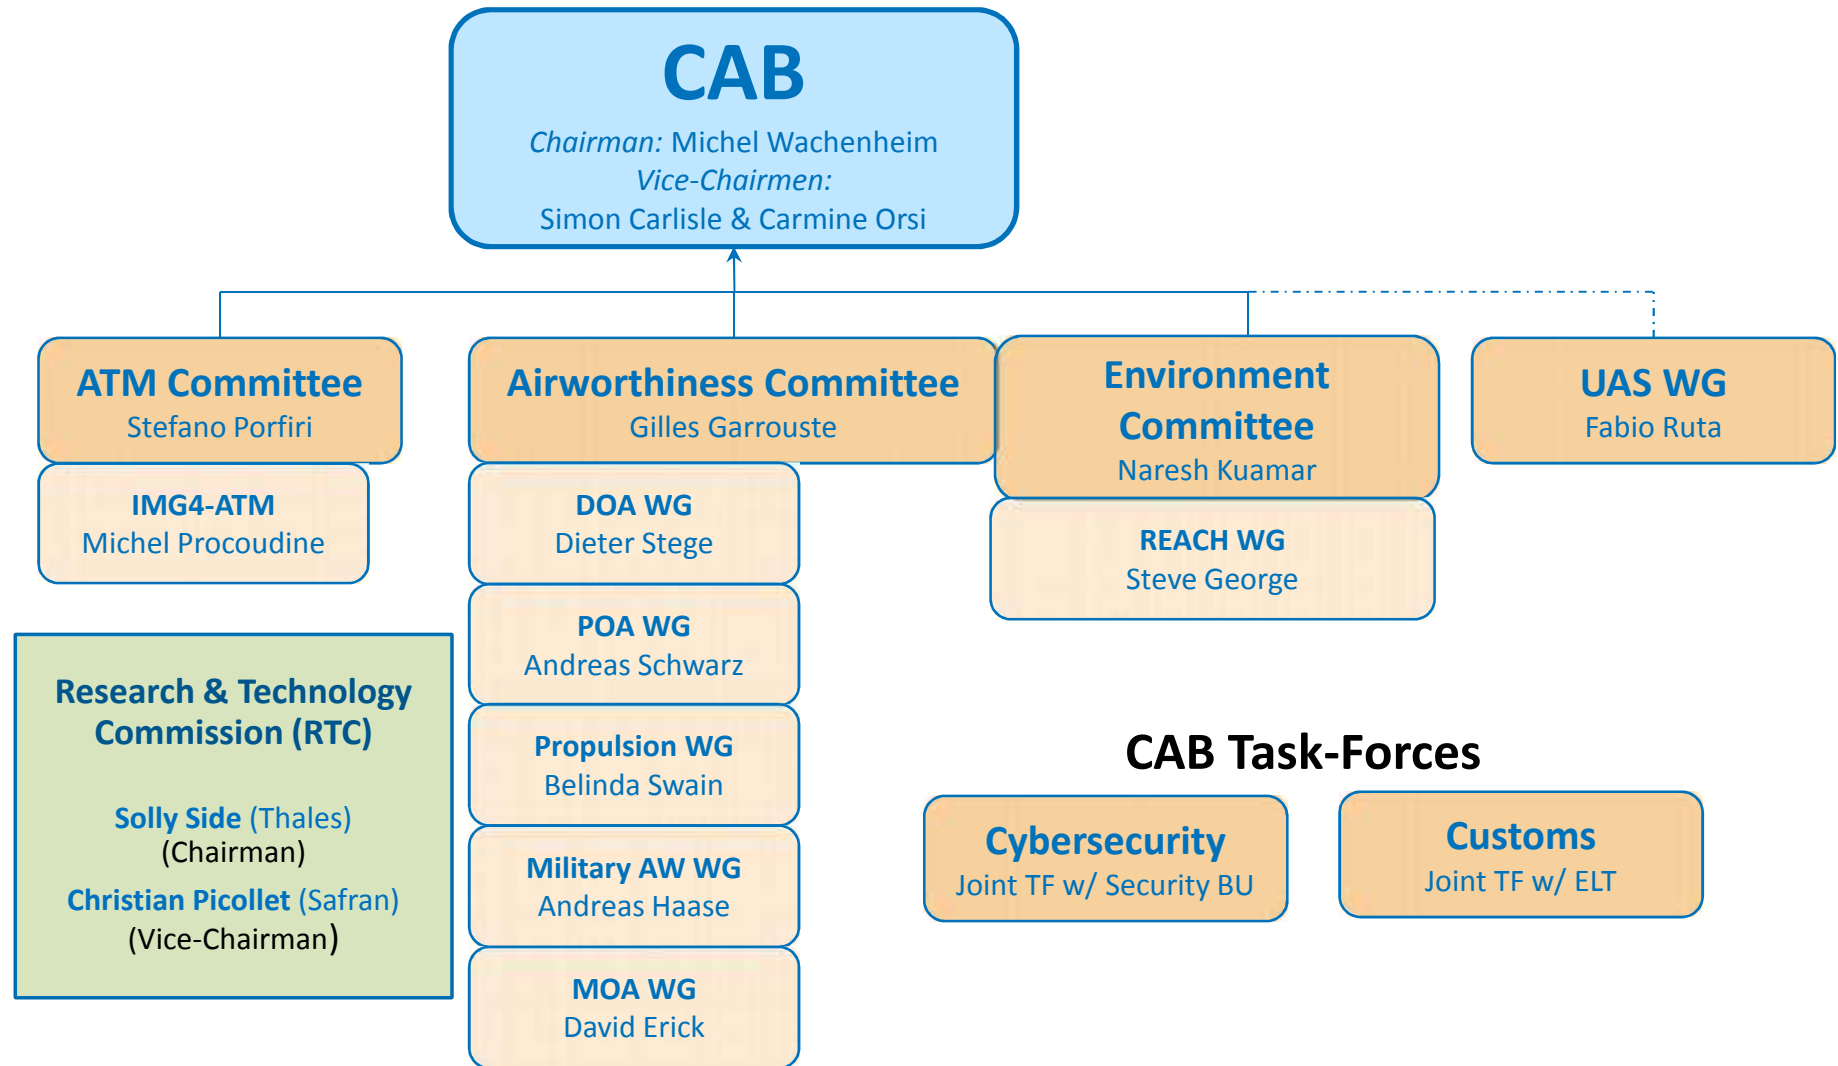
CAB
Chairman: Michel Wachenheim
Vice-Chairmen:
Simon Carlisle & Carmine Orsi

ATM Committee
Stefano Porfiri

IMG4-ATM
Michel Procoudine

Airworthiness Committee
Gilles Garrouste

DOA WG
Dieter Stege

POA WG
Andreas Schwarz

Propulsion WG
Belinda Swain

Military AW WG
Andreas Haase

MOA WG
David Erick

Environment Committee
Naresh Kuamar

REACH WG
Steve George

UAS WG
Fabio Ruta

Research & Technology Commission (RTC)

Solly Side (Thales)
(Chairman)
Christian Picollet (Safran)
(Vice-Chairman)

CAB Task-Forces

Cybersecurity
Joint TF w/ Security BU

Customs
Joint TF w/ ELT